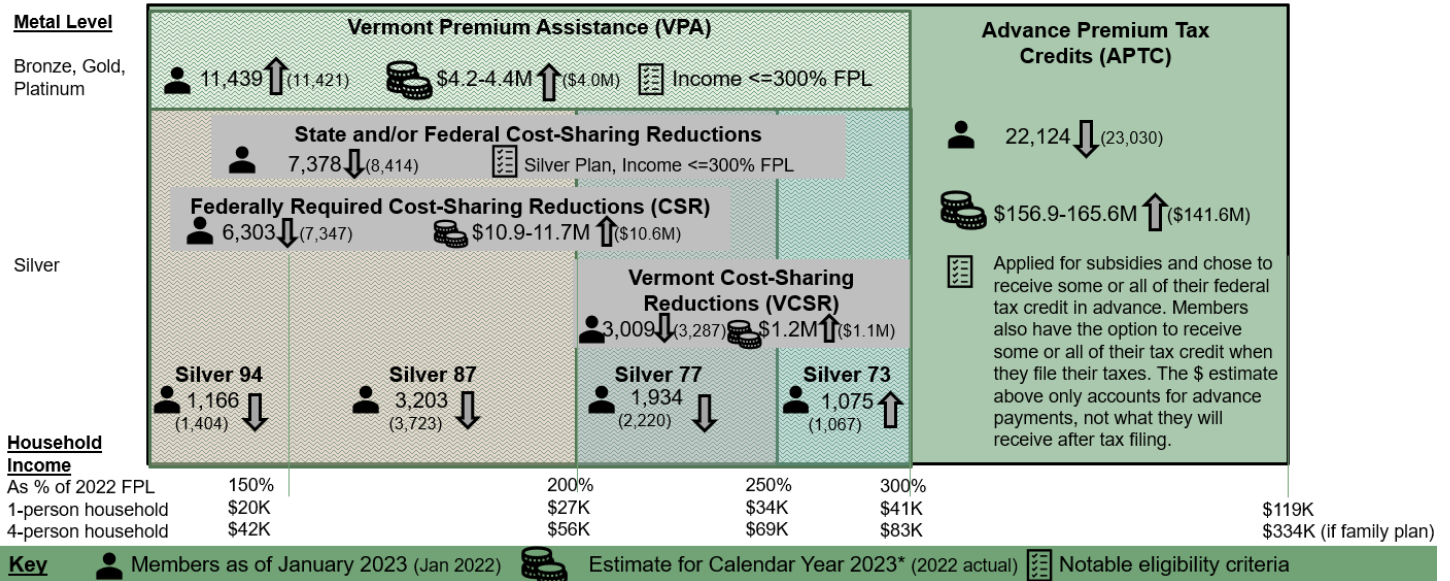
Metal Level

Bronze, Gold, Platinum

Vermont Premium Assistance (VPA)

11,439 (11,421) $4.2-4.4M ($4.0M) Income <=300% FPL

Advance Premium Tax Credits (APTC)

Silver

State and/or Federal Cost-Sharing Reductions

7,378 (8,414) Silver Plan, Income <=300% FPL

Federally Required Cost-Sharing Reductions (CSR)

6,303 (7,347) $10.9-11.7M ($10.6M)

Vermont Cost-Sharing Reductions (VCSR)

3,009 (3,287) $1.2M ($1.1M)

22,124 (23,030)

$156.9-165.6M ($141.6M)

Applied for subsidies and chose to receive some or all of their federal tax credit in advance. Members also have the option to receive some or all of their tax credit when they file their taxes. The $ estimate above only accounts for advance payments, not what they will receive after tax filing.

Silver 94 1,166 (1,404)

Silver 87 3,203 (3,723)

Silver 77 1,934 (2,220)

Silver 73 1,075 (1,067)

Household Income

| As % of 2022 FPL | 150% | 200% | 250% | 300% | |
|---|---|---|---|---|---|
| 1-person household | $20K | $27K | $34K | $41K | $119K |
| 4-person household | $42K | $56K | $69K | $83K | $334K (if family plan) |

Key Members as of January 2023 (Jan 2022) Estimate for Calendar Year 2023* (2022 actual) Notable eligibility criteria